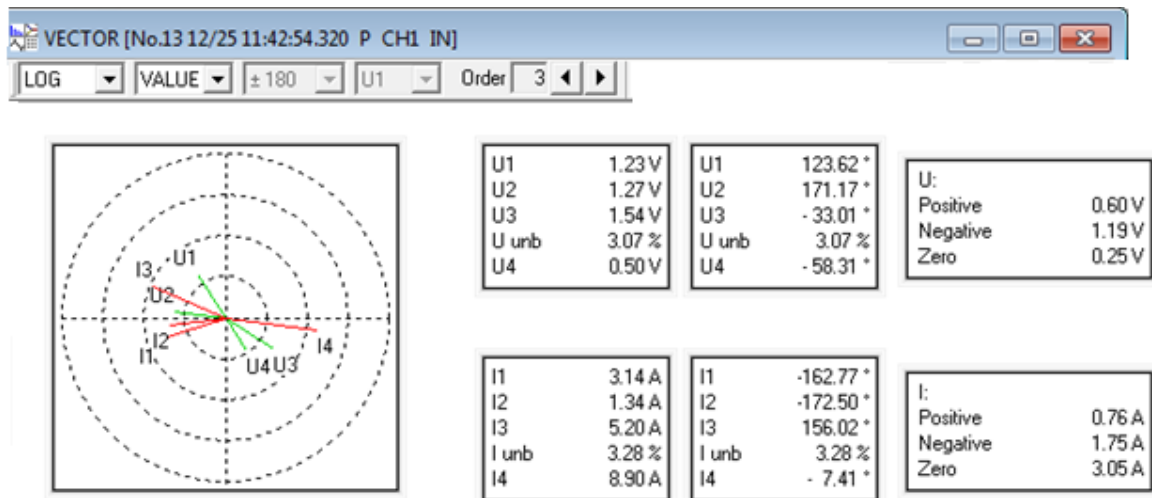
VECTOR [No.13 12/25 11:42:54.320 P CH1 IN]

LOG VALUE ± 180 U1 Order 3

I3 U1
U2
I2
I1
U4 U3
I4

| U1 | 1.23 V |
|---|---|
| U2 | 1.27 V |
| U3 | 1.54 V |
| U unb | 3.07 % |
| U4 | 0.50 V |

| U1 | 123.62 ° |
|---|---|
| U2 | 171.17 ° |
| U3 | - 33.01 ° |
| U unb | 3.07 % |
| U4 | - 58.31 ° |

U:
| Positive | 0.60 V |
|---|---|
| Negative | 1.19 V |
| Zero | 0.25 V |

| I1 | 3.14 A |
|---|---|
| I2 | 1.34 A |
| I3 | 5.20 A |
| I unb | 3.28 % |
| I4 | 8.90 A |

| I1 | -162.77 ° |
|---|---|
| I2 | -172.50 ° |
| I3 | 156.02 ° |
| I unb | 3.28 % |
| I4 | - 7.41 ° |

I:
| Positive | 0.76 A |
|---|---|
| Negative | 1.75 A |
| Zero | 3.05 A |